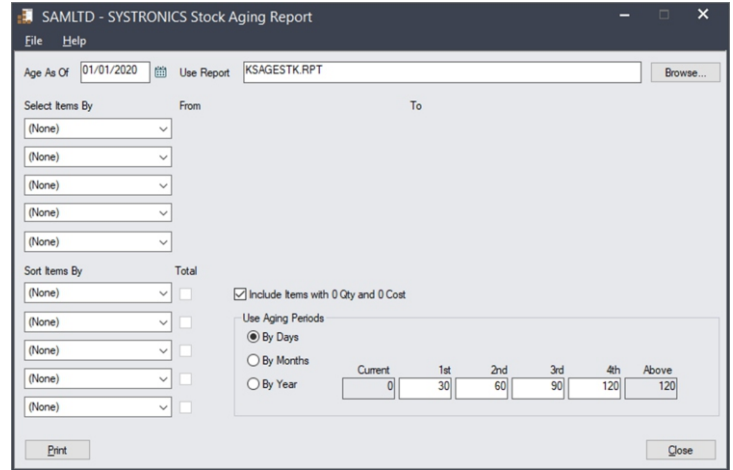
SAMLTD - SYSTRONICS Stock Aging Report

File Help

Age As Of 01/01/2020 Use Report KSAGESTK.RPT Browse...

Select Items By From To

(None)

(None)

(None)

(None)

(None)

Sort Items By Total

(None)

(None)

(None)

(None)

(None)

Include Items with 0 Qty and 0 Cost

Use Aging Periods

By Days

By Months

By Year

| Current | 1st | 2nd | 3rd | 4th | Above |
|---|---|---|---|---|---|
| 0 | 30 | 60 | 90 | 120 | 120 |

Print

Close